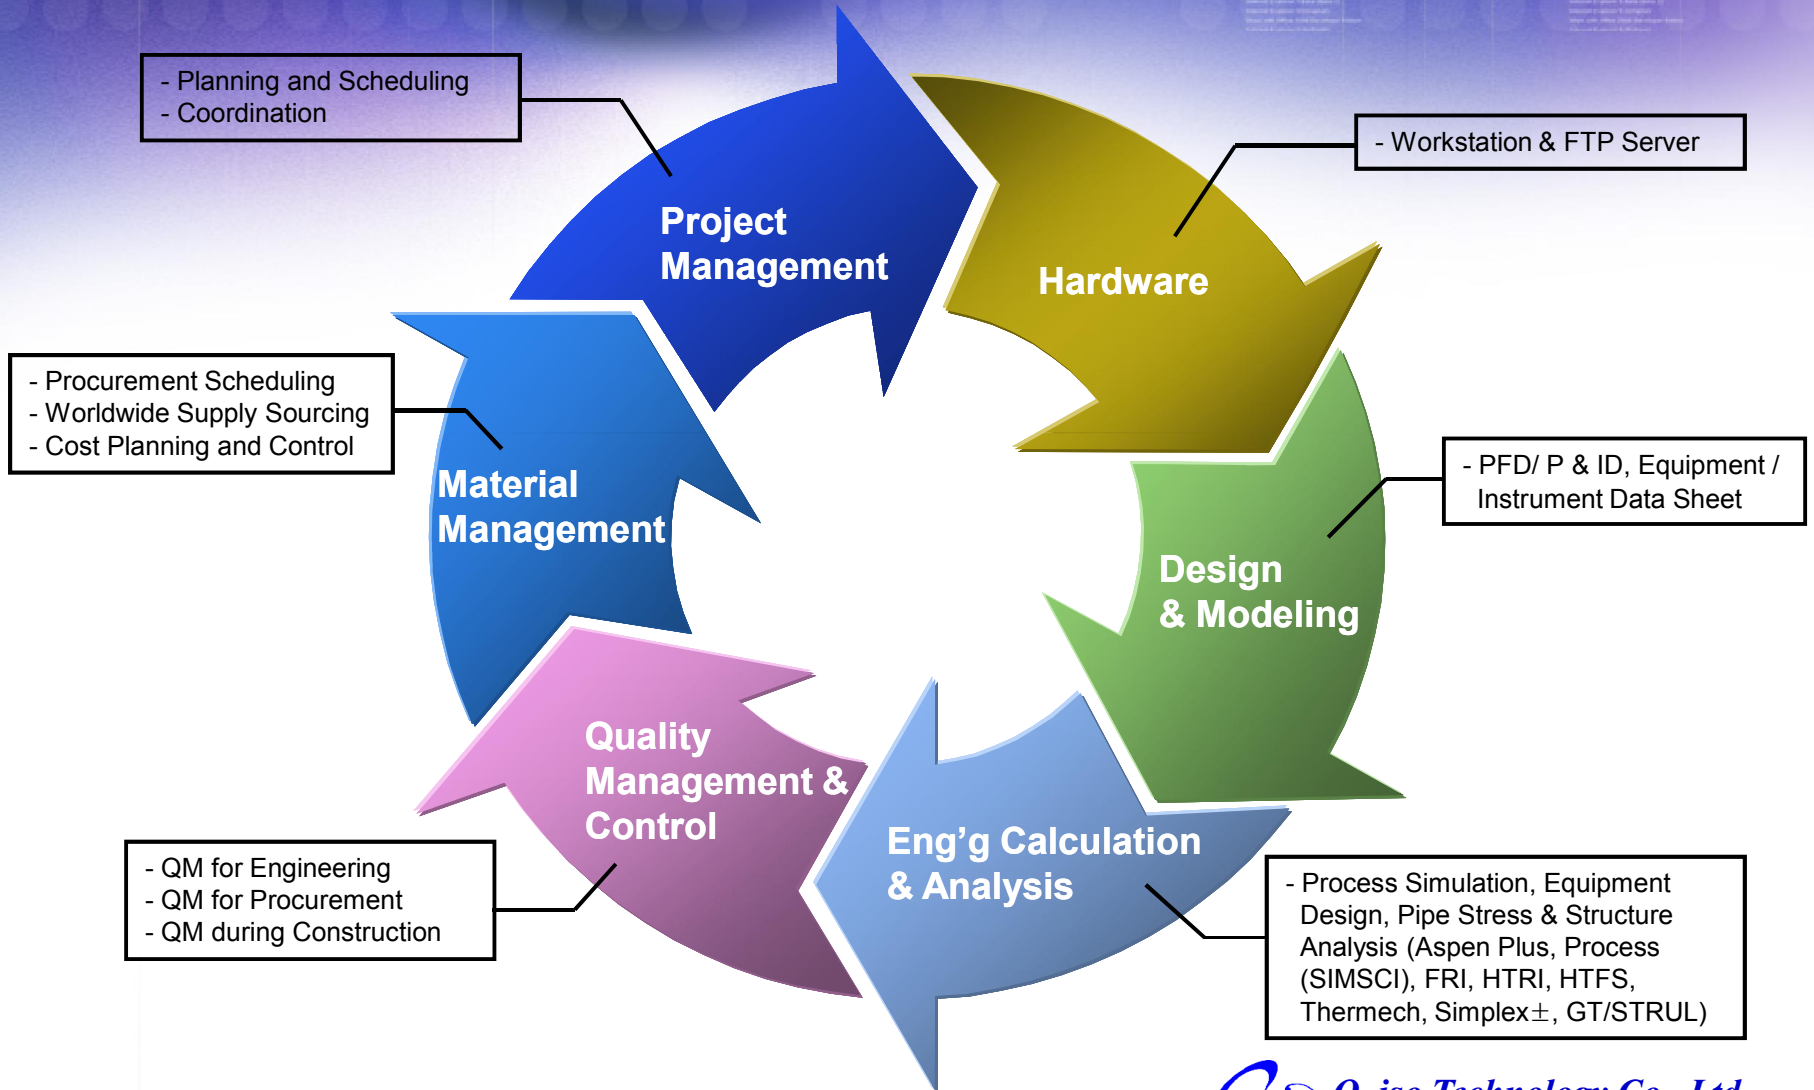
- Planning and Scheduling
- Coordination

Project Management

Hardware

- Workstation & FTP Server

- Procurement Scheduling
- Worldwide Supply Sourcing
- Cost Planning and Control

Material Management

- PFD/ P & ID, Equipment / Instrument Data Sheet

Design & Modeling

Quality Management & Control

Eng'g Calculation & Analysis

- QM for Engineering
- QM for Procurement
- QM during Construction

- Process Simulation, Equipment Design, Pipe Stress & Structure Analysis (Aspen Plus, Process (SIMSCI), FRI, HTRI, HTFS, Thermech, Simplex±, GT/STRUL)

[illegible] Technology Co., Ltd